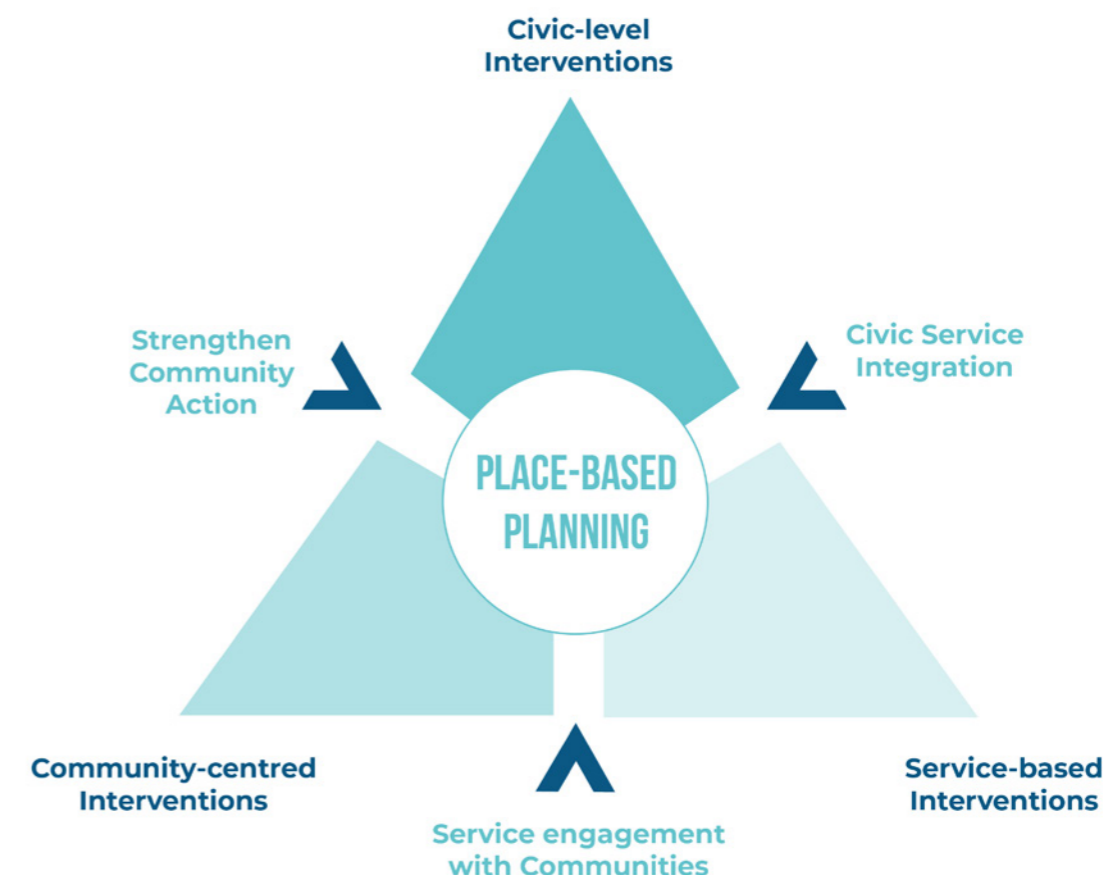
Civic-level Interventions

Strengthen Community Action

Civic Service Integration

PLACE-BASED PLANNING

Community-centred Interventions

Service-based Interventions

Service engagement with Communities